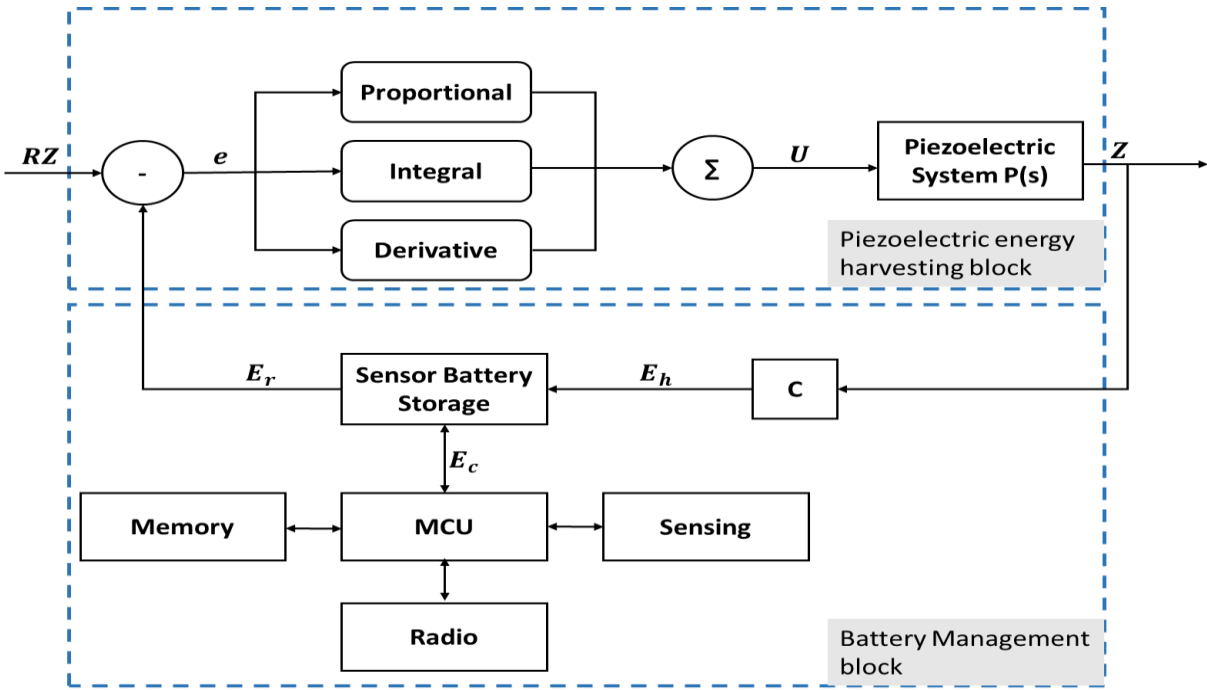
$RZ$

-

$e$

Proportional

Integral

Derivative

Σ

$U$

Piezoelectric System P(s)

$Z$

Piezoelectric energy harvesting block

$E_r$

Sensor Battery Storage

$E_h$

C

$E_c$

Memory

MCU

Sensing

Radio

Battery Management block